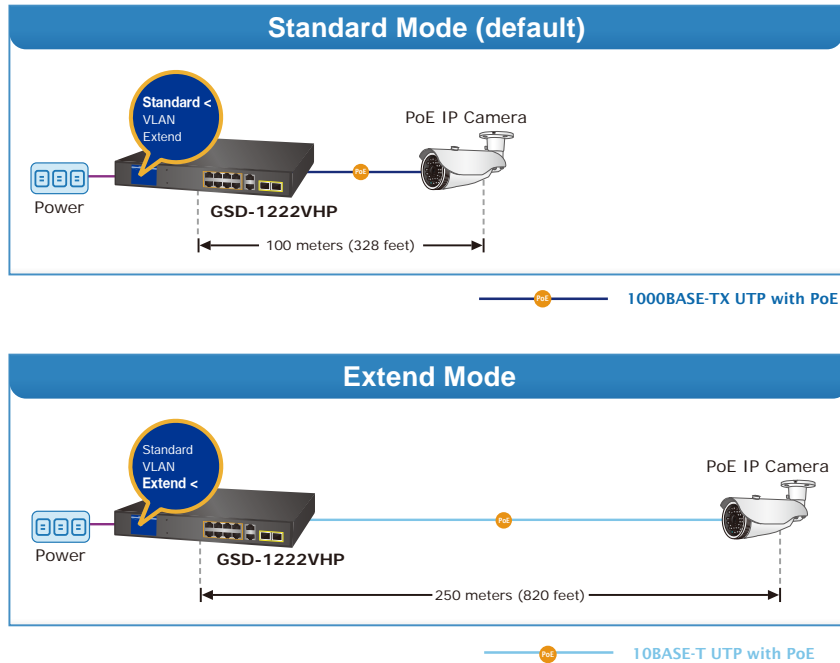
Standard Mode (default)

Standard <
VLAN
Extend

PoE IP Camera

PoE

Power

GSD-1222VHP

100 meters (328 feet)

PoE 1000BASE-TX UTP with PoE

Extend Mode

Standard
VLAN
Extend <

PoE IP Camera

PoE

Power

GSD-1222VHP

250 meters (820 feet)

PoE 10BASE-T UTP with PoE